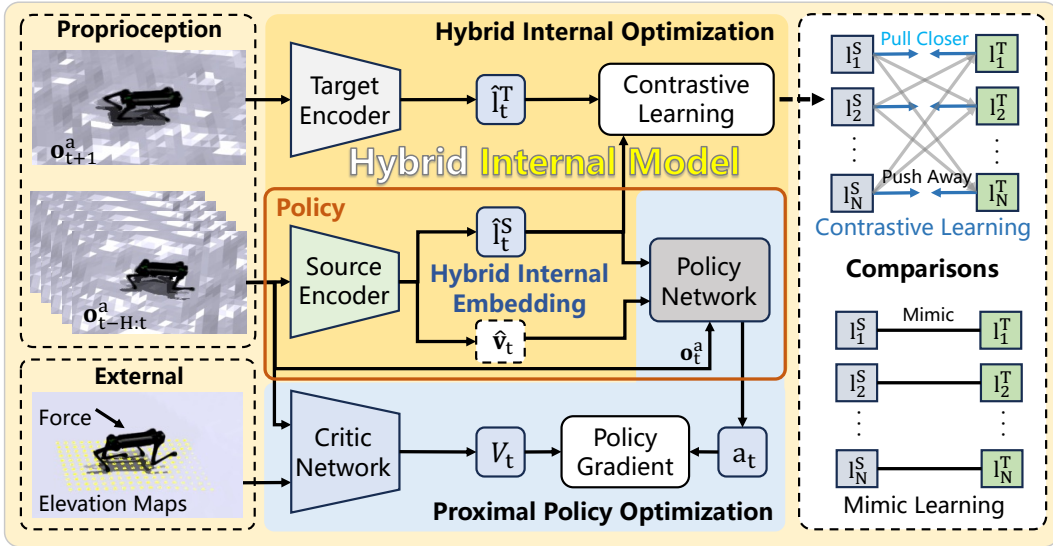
Proprioception

$\mathbf{o}_{t+1}^{a}$

$\mathbf{o}_{t-H:t}^{a}$

External

Force

Elevation Maps

Hybrid Internal Optimization

Target Encoder

$\hat{l}_t^T$

Contrastive Learning

Hybrid Internal Model

Policy

Source Encoder

$\hat{l}_t^S$

Hybrid Internal Embedding

$\hat{\mathbf{v}}_t$

Policy Network

$\mathbf{o}_t^a$

Critic Network

$V_t$

Policy Gradient

$a_t$

Proximal Policy Optimization

$l_1^S$ Pull Closer $l_1^T$

$l_2^S$ $l_2^T$

$l_N^S$ Push Away $l_N^T$

Contrastive Learning

Comparisons

$l_1^S$ Mimic $l_1^T$

$l_2^S$ $l_2^T$

$l_N^S$ $l_N^T$

Mimic Learning